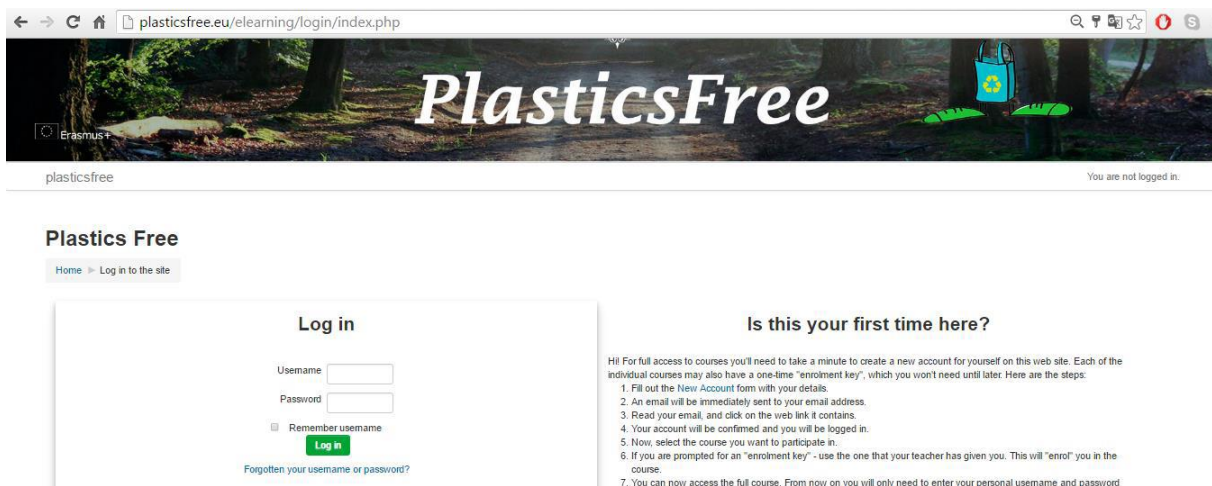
plasticsfree.eu/elearning/login/index.php

Erasmus+

PlasticsFree

plasticsfree

You are not logged in.

Plastics Free

Home ► Log in to the site

Log in

Username

Password

Remember username

Log in

Forgotten your username or password?

Is this your first time here?

Hi! For full access to courses you'll need to take a minute to create a new account for yourself on this web site. Each of the individual courses may also have a one-time "enrolment key", which you won't need until later. Here are the steps:

1. Fill out the New Account form with your details.
2. An email will be immediately sent to your email address.
3. Read your email, and click on the web link it contains.
4. Your account will be confirmed and you will be logged in.
5. Now, select the course you want to participate in.
6. If you are prompted for an "enrolment key" - use the one that your teacher has given you. This will "enrol" you in the course.
7. You can now access the full course. From now on you will only need to enter your personal username and password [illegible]